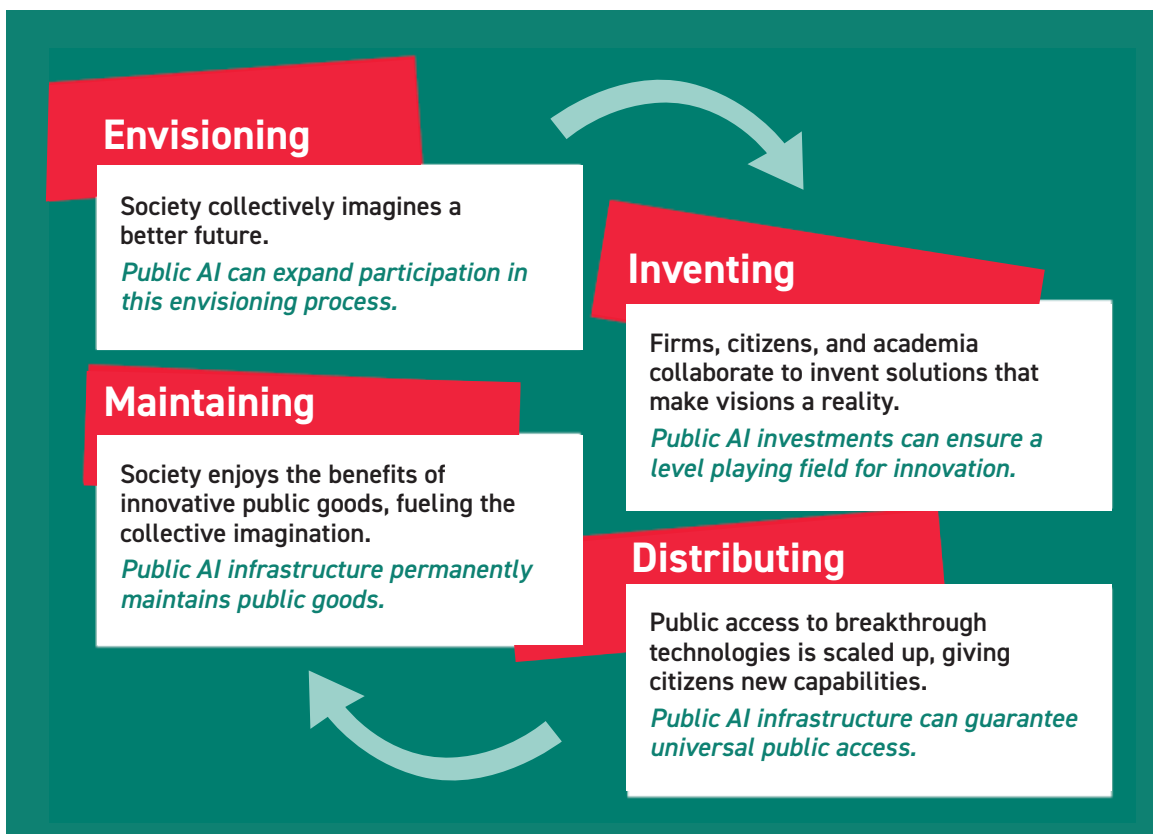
Envisioning

Society collectively imagines a better future.

*Public AI can expand participation in this envisioning process.*

Inventing

Firms, citizens, and academia collaborate to invent solutions that make visions a reality.

*Public AI investments can ensure a level playing field for innovation.*

Distributing

Public access to breakthrough technologies is scaled up, giving citizens new capabilities.

*Public AI infrastructure can guarantee universal public access.*

Maintaining

Society enjoys the benefits of innovative public goods, fueling the collective imagination.

*Public AI infrastructure permanently maintains public goods.*